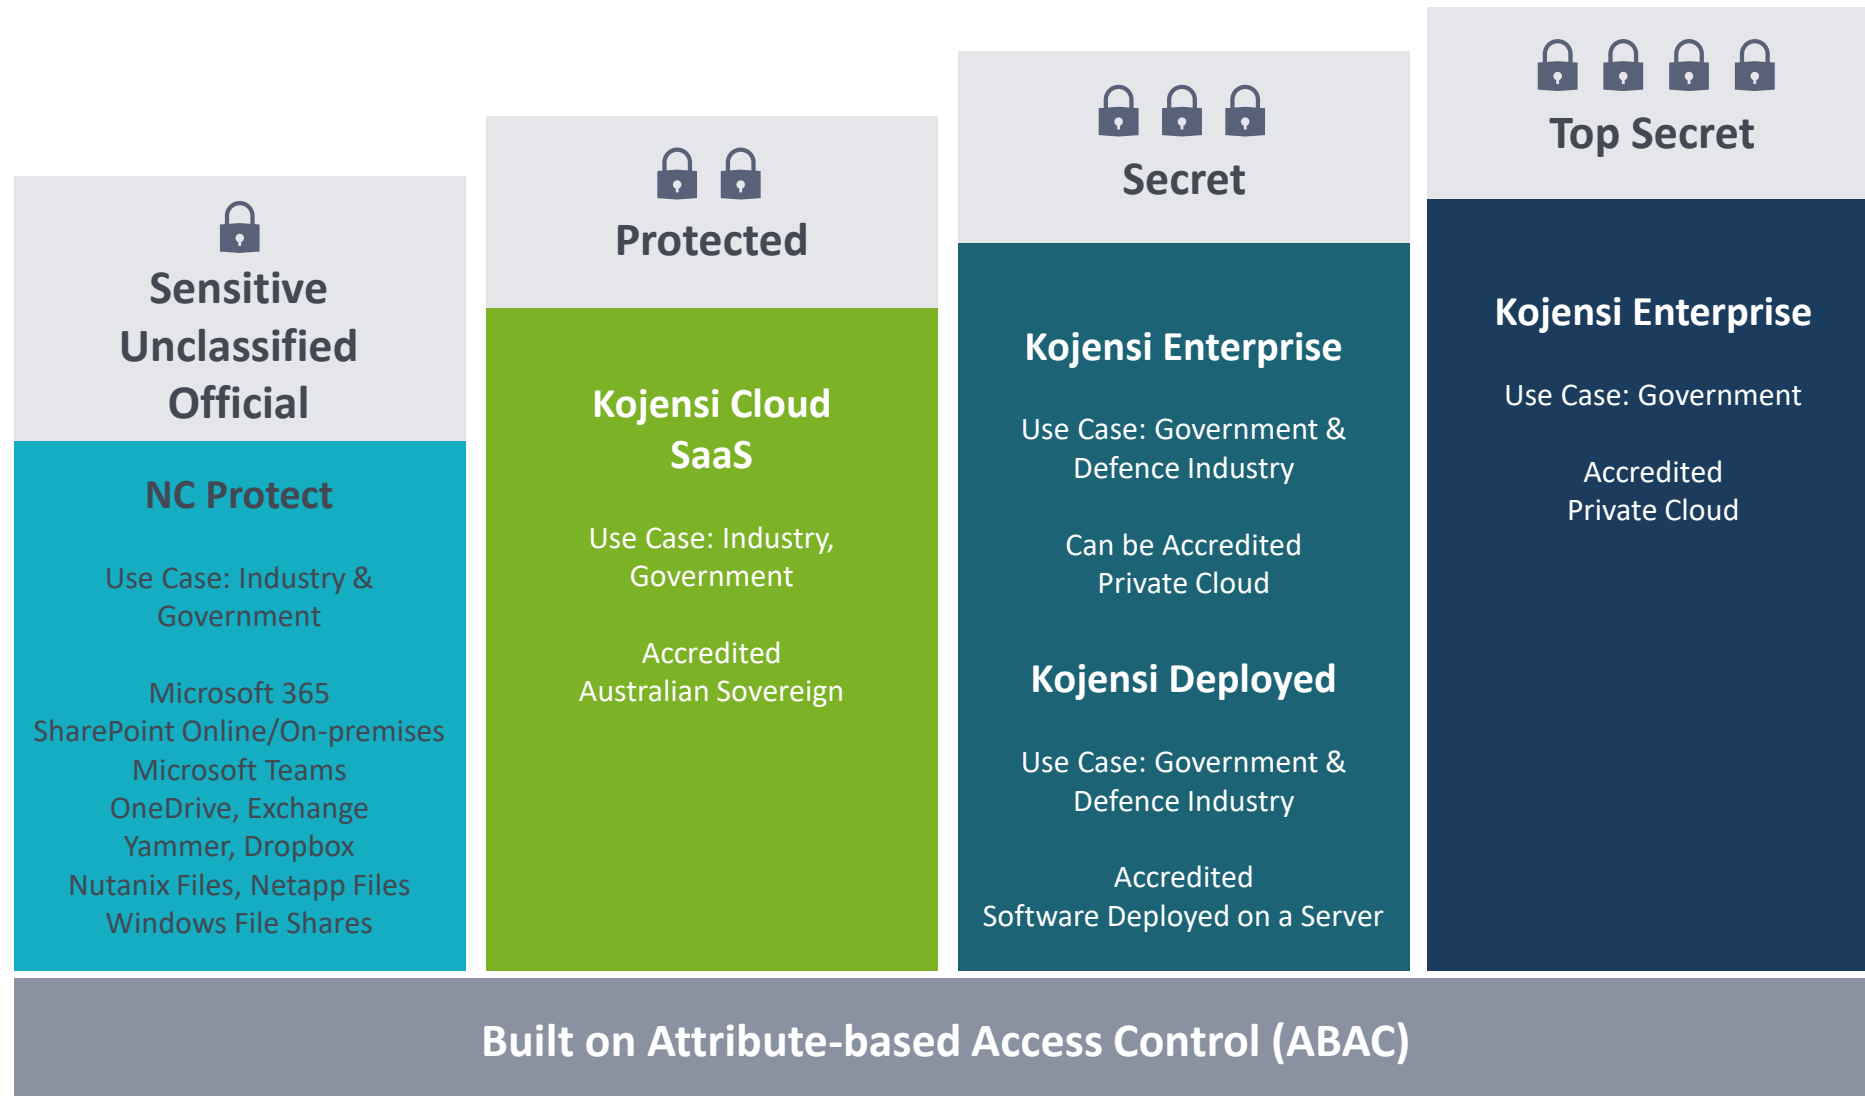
Sensitive
Unclassified
Official

NC Protect

Use Case: Industry & Government

Microsoft 365
SharePoint Online/On-premises
Microsoft Teams
OneDrive, Exchange
Yammer, Dropbox
Nutanix Files, Netapp Files
Windows File Shares

Protected

Kojensi Cloud SaaS

Use Case: Industry, Government

Accredited
Australian Sovereign

Secret

Kojensi Enterprise

Use Case: Government & Defence Industry

Can be Accredited
Private Cloud

Kojensi Deployed

Use Case: Government & Defence Industry

Accredited
Software Deployed on a Server

Top Secret

Kojensi Enterprise

Use Case: Government

Accredited
Private Cloud

Built on Attribute-based Access Control (ABAC)